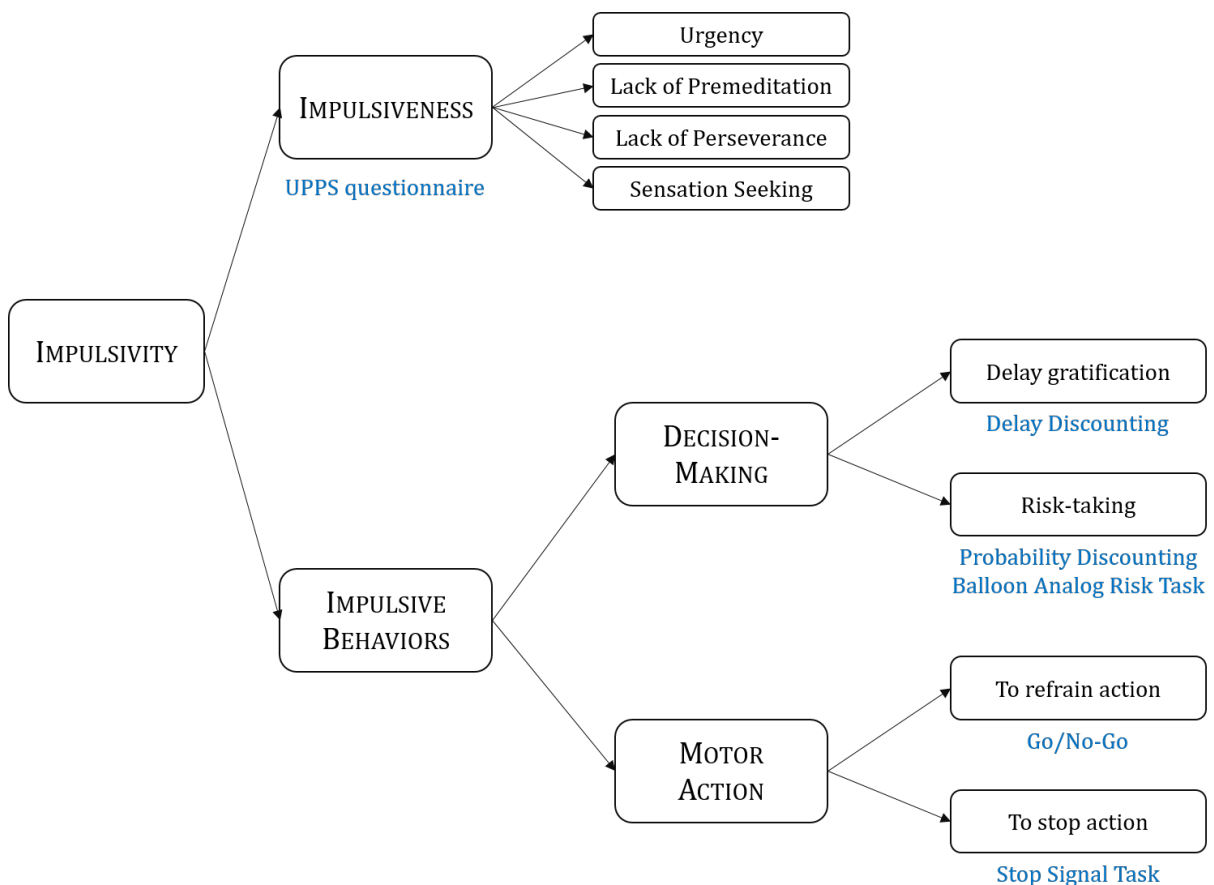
IMPULSIVITY

IMPULSIVENESS

UPPS questionnaire

Urgency

Lack of Premeditation

Lack of Perseverance

Sensation Seeking

IMPULSIVE BEHAVIORS

DECISION-MAKING

Delay gratification

Delay Discounting

Risk-taking

Probability Discounting
Balloon Analog Risk Task

MOTOR ACTION

To refrain action

Go/No-Go

To stop action

Stop Signal Task